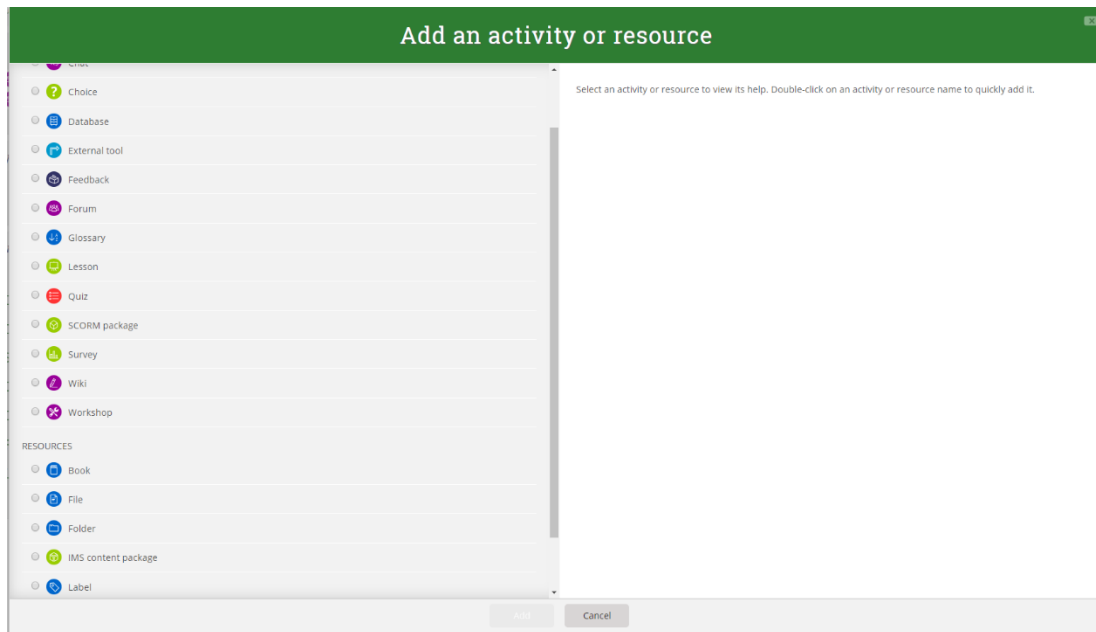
Add an activity or resource

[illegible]

Choice

Database

External tool

Feedback

Forum

Glossary

Lesson

Quiz

SCORM package

Survey

Wiki

Workshop

RESOURCES

Book

File

Folder

IMS content package

Label

Select an activity or resource to view its help. Double-click on an activity or resource name to quickly add it.

Add

Cancel